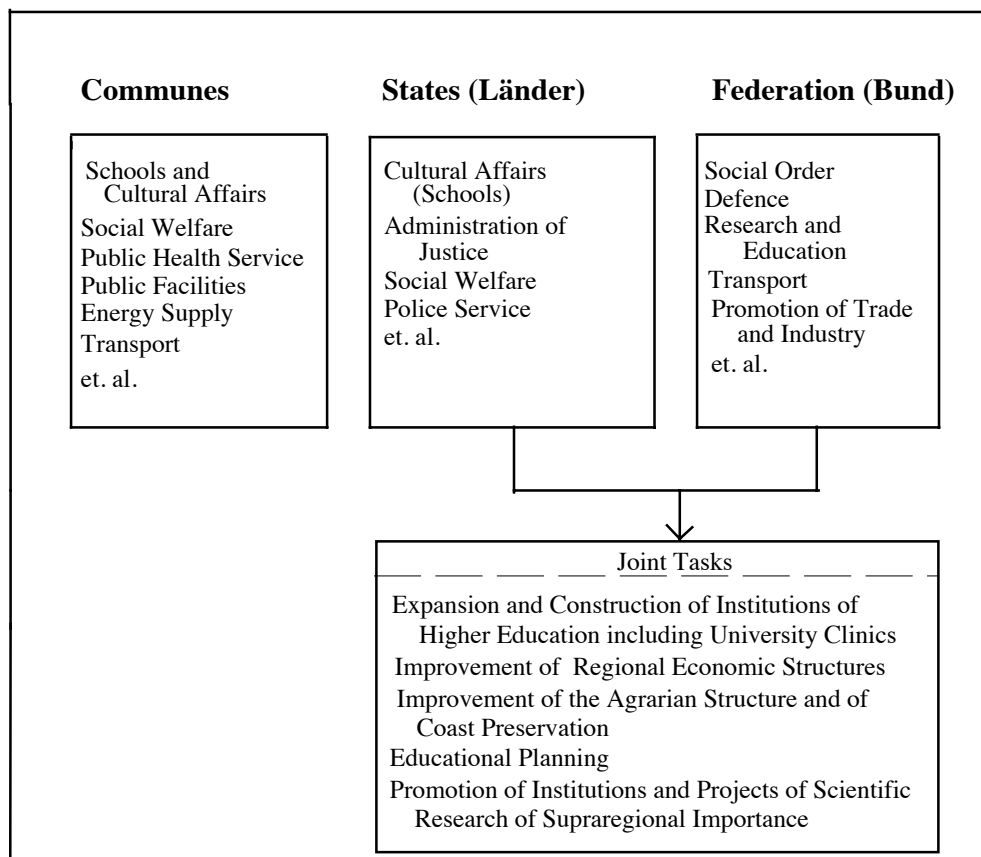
**Communes**

Schools and Cultural Affairs
Social Welfare
Public Health Service
Public Facilities
Energy Supply
Transport
et. al.

**States (Länder)**

Cultural Affairs (Schools)
Administration of Justice
Social Welfare
Police Service
et. al.

**Federation (Bund)**

Social Order
Defence
Research and Education
Transport
Promotion of Trade and Industry
et. al.

Joint Tasks

Expansion and Construction of Institutions of Higher Education including University Clinics
Improvement of Regional Economic Structures
Improvement of the Agrarian Structure and of Coast Preservation
Educational Planning
Promotion of Institutions and Projects of Scientific Research of Supraregional Importance